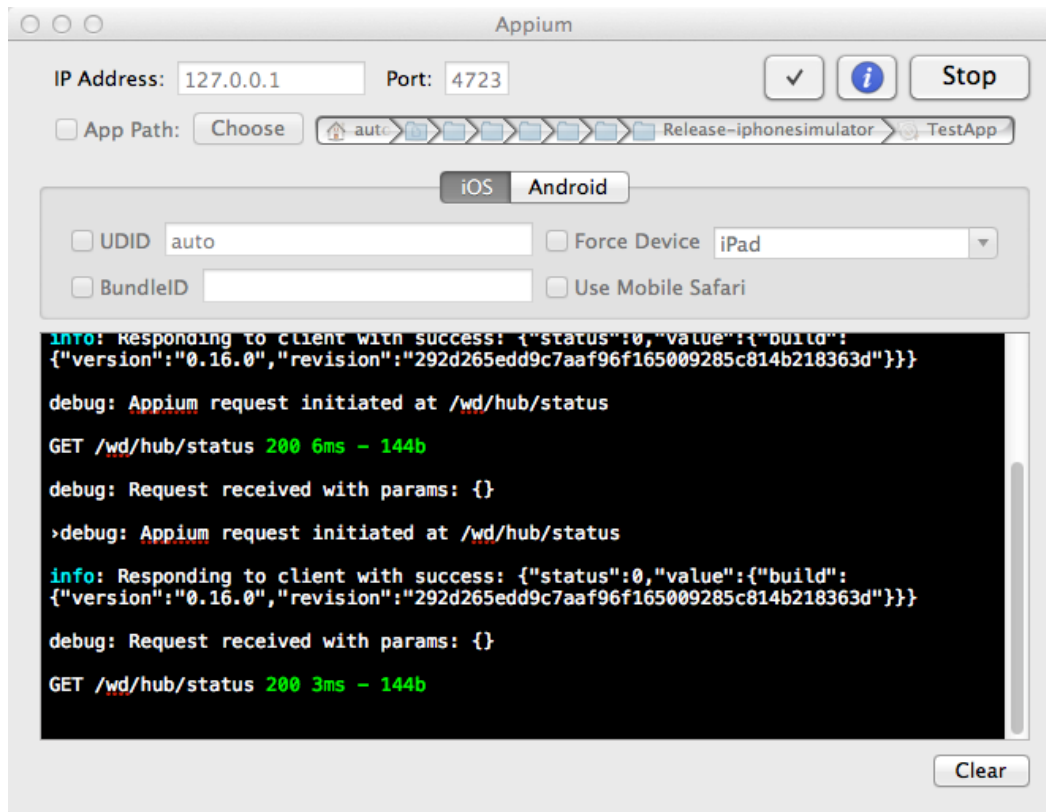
Appium

IP Address: 127.0.0.1 Port: 4723 ✓ i Stop

App Path: Choose auto Release-iphonesimulator TestApp

iOS Android

UDID auto Force Device iPad

BundleID Use Mobile Safari

info: Responding to client with success: {"status":0,"value":{"build":{"version":"0.16.0","revision":"292d265edd9c7aaf96f165009285c814b218363d"}}}

debug: Appium request initiated at /wd/hub/status

GET /wd/hub/status 200 6ms - 144b

debug: Request received with params: {}

›debug: Appium request initiated at /wd/hub/status

info: Responding to client with success: {"status":0,"value":{"build":{"version":"0.16.0","revision":"292d265edd9c7aaf96f165009285c814b218363d"}}}

debug: Request received with params: {}

GET /wd/hub/status 200 3ms - 144b

Clear